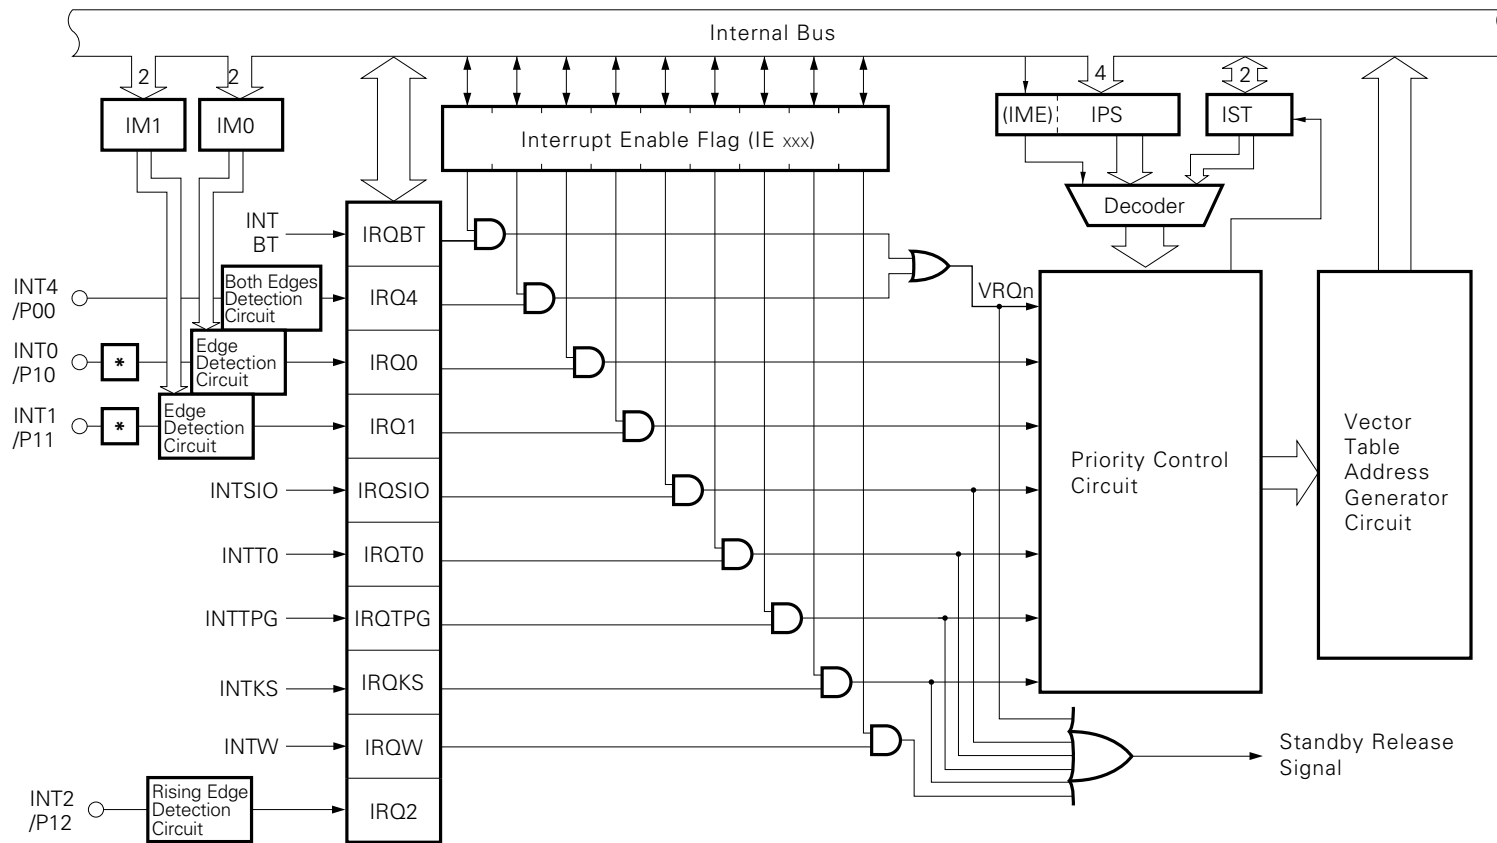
Internal Bus

2
2
IM1
IM0

Interrupt Enable Flag (IE xxx)

4
2
(IME)
IPS
IST

Decoder

INT BT
IRQBT

INT4 /P00
Both Edges Detection Circuit
IRQ4

INT0 /P10
*
Edge Detection Circuit
IRQ0

INT1 /P11
*
Edge Detection Circuit
IRQ1

INTSIO
IRQSIO

INTT0
IRQT0

INTTPG
IRQTPG

INTKS
IRQKS

INTW
IRQW

INT2 /P12
Rising Edge Detection Circuit
IRQ2

VRQn

Priority Control Circuit

Vector Table Address Generator Circuit

Standby Release Signal